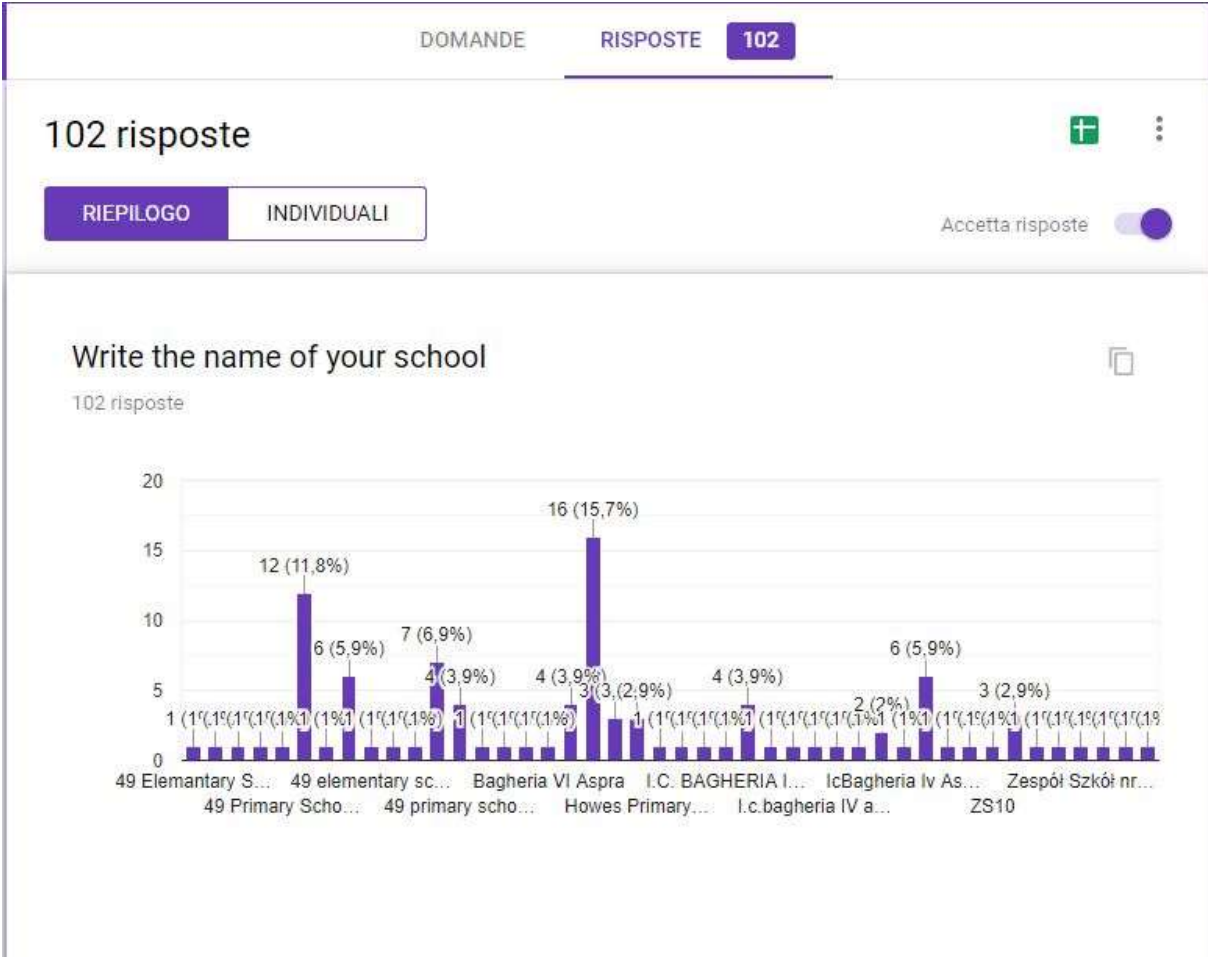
DOMANDE RISPOSTE 102

102 risposte

RIEPILOGO INDIVIDUALI

Accetta risposte

Write the name of your school

102 risposte

20
15
10
5
0

16 (15,7%)
12 (11,8%)
7 (6,9%)
6 (5,9%)
4 (3,9%)
4 (3,9%)
3 (3,(2,9%)
4 (3,9%)
6 (5,9%)
2 (2%)
3 (2,9%)
1 (1%(1%(1%(1%(1%1 (1%1 (1%(1%(1%) 1 (1%(1%(1%(1%) 1 (1%(1%(1%(1%1 (1%(1%(1%(1%(1%1 (1%1 (1%(1%(1%1 (1%(1%(1%(1%(1%(1%

49 Elemantary S... 49 elementary sc... Bagheria VI Aspra I.C. BAGHERIA I... IcBagheria Iv As... Zespół Szkół nr...
49 Primary Scho... 49 primary scho... Howes Primary... I.c.bagheria IV a... ZS10